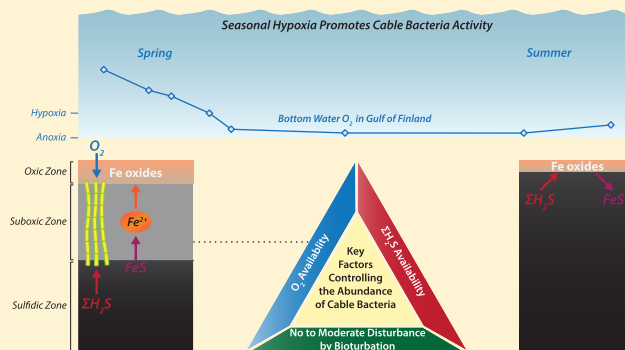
Seasonal Hypoxia Promotes Cable Bacteria Activity

Spring

Summer

Hypoxia

Anoxia

Bottom Water $O_2$ in Gulf of Finland

Oxic Zone

Suboxic Zone

Sulfidic Zone

$O_2$

Fe oxides

$Fe^{2+}$

FeS

$\Sigma H_2S$

$O_2$ Availability

$\Sigma H_2S$ Availability

Key Factors Controlling the Abundance of Cable Bacteria

No to Moderate Disturbance by Bioturbation

Fe oxides

$\Sigma H_2S$

FeS